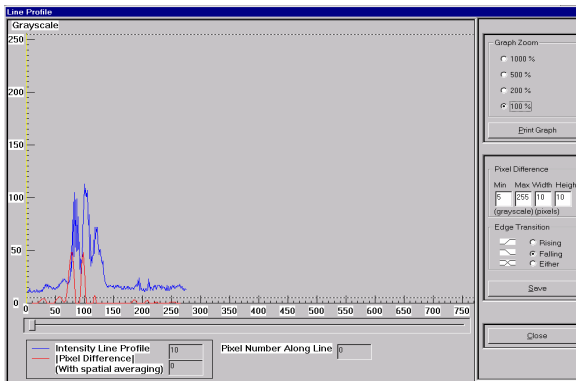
Line Profile

Grayscale

250
200
150
100
50
0

0 50 100 150 200 250 300 350 400 450 500 550 600 650 700 750

Intensity Line Profile 10
|Pixel Difference| 0
(With spatial averaging) 0

Pixel Number Along Line 0

Graph Zoom
1000 %
500 %
200 %
100 %

Print Graph

Pixel Difference
Min Max Width Heigh
5 255 10 10
(grayscale) (pixels)

Edge Transition
Rising
Falling
Either

Save

Close